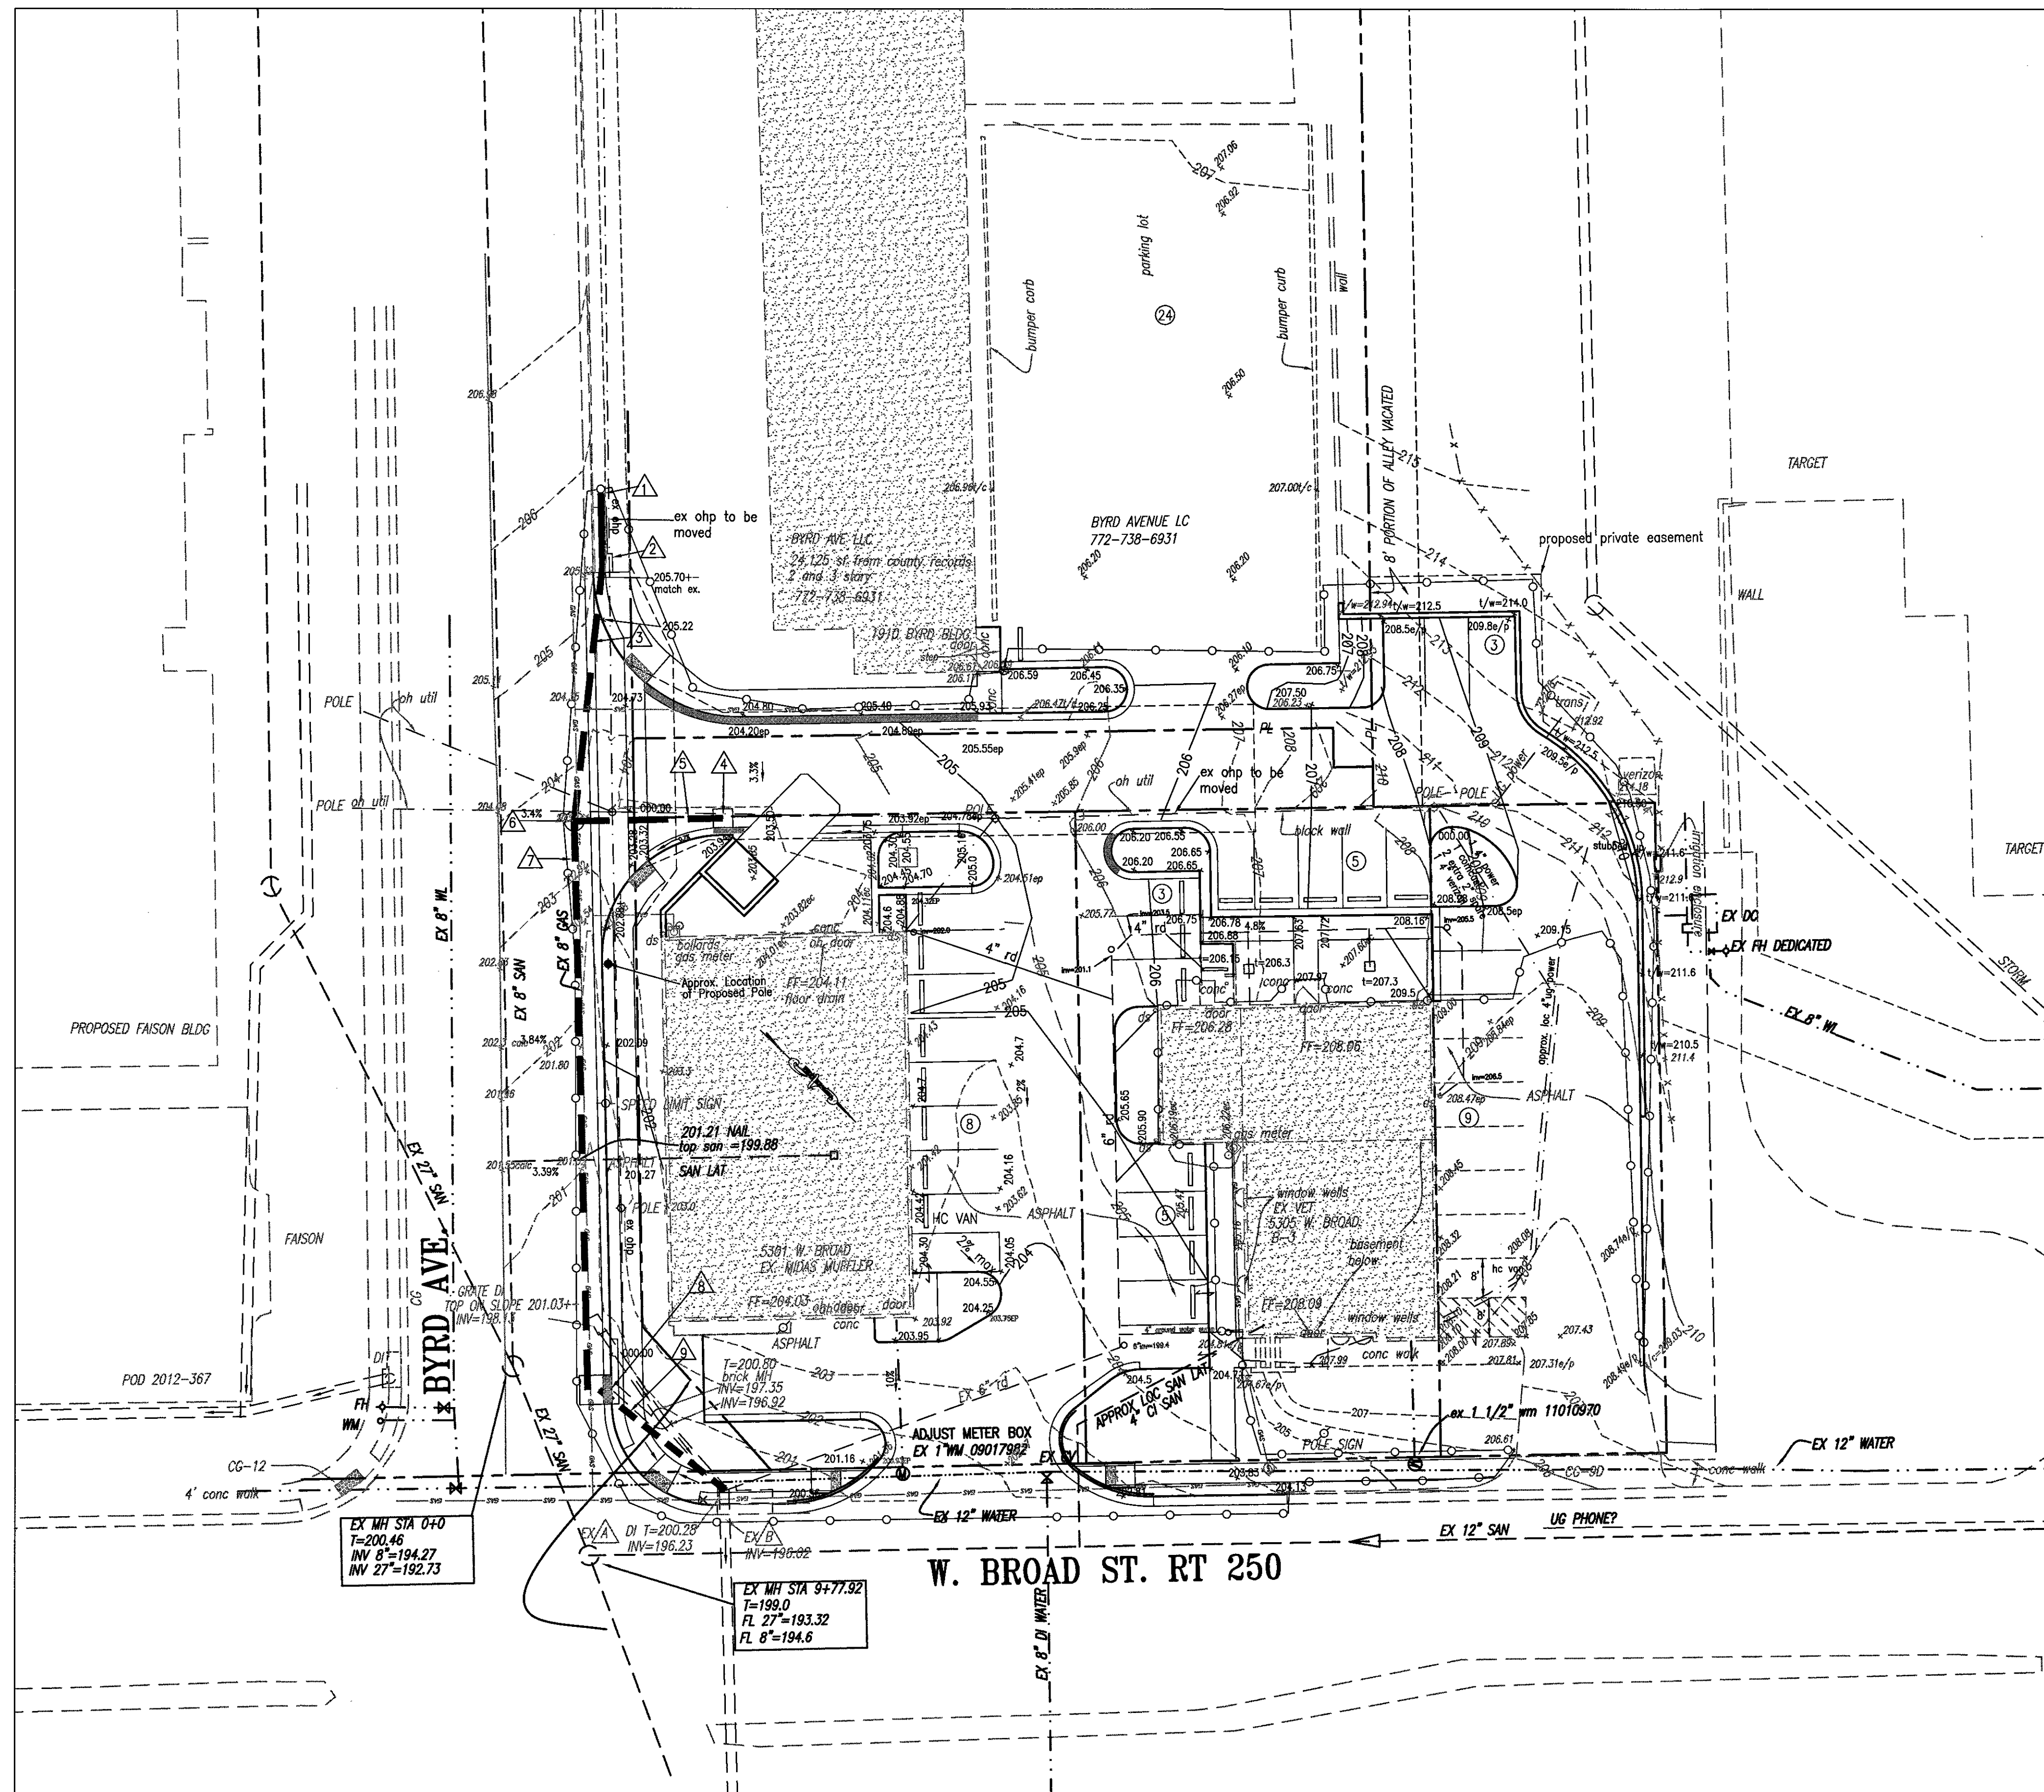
parking lot

bumper curb

bumper curb

24

wall

207.06

207

206.92

206.50

206.98

TARGET

206

215

8' PORTION OF ALLEY VACATED

207.00t/c

206.98t/c

1

ex ohp to be moved

BYRD AVE LLC
24,125 sf from county records
2 and 3 story
772-738-6931

BYRD AVENUE LC
772-738-6931

206.20

206.20

proposed private easement

214

WALL

2

205.70+ match ex.

205.22

3

191D BYRD BLDG

206.59

206.45

206.35

206.75

207.50

206.23

208.5e/p

209.8e/p

3

t/w=214.0

t/w=212.5

205

POLE

oh util

204.73

204.80

205.40

205.93

204.20ep

204.80ep

205.55ep

206.47t/c

206.25

206.27ep

PL

208

207

213

212

209

trans

verizon

211.18

power

POLE

oh util

204

5

4

3.3%

3.4%

6

000.00

203.92ep

204.78ep

205.41ep

205.85

205.9ep

206

oh util

ex ohp to be moved

206.00

206.20

206.55

206.65

206.65

206.20

block wall

5

POLE

POLE

210

211

212

irrigation enclosure

EX DC

EX FH DEDICATED

TARGET

STORM

7

203.92

203.65

203.82ec

205.0

204.70

204.51ep

205.77

3

206.75

206.78

206.88

4.8%

207.63

207.72

208.16

000.00

209.15

EX 8" WL

EX 8" GAS

EX 8" SAN

ds

bollards
gas meter

conc
oh door

FF=204.11
floor drain

Approx. Location of Proposed Pole

4" rd

206.15

206.3

207.60

t=207.3

209.5

inv=201.1

205

205

204.16

conc

conc

conc

207.97

FF=206.28

FF=208.06

approx. loc 4"ug power

EX 8" WL

t/w=211.6

t/w=210.5

211.4

PROPOSED FAISON BLDG

3.84%

201.80

202.09

SPEED LIMIT SIGN

201.21 NAIL
top san =199.88

SAN LAT

204.7

2%

205.65

205.90

8

6"

ASPHALT

208.47ep

9

ASPHALT

gas meter

3.39%

201.27

ASPHALT

POLE 203.0

HC VAN

2% max

ASPHALT

204.16

203.62

window wells
EX VET
5305 W. BROAD
B-3

basement below

EX 27" SAN

FAISON

5301 W. BROAD
EX. MIDAS MUFFLER

FF=204.03

ohd door

door

conc

204.55

204.25

203.92

203.95

FF=208.09

window wells

hc van

8'

GRATE DI
TOP ON SLOPE 201.03+
INV=198.13

8

9

ASPHALT

203

10%

T=200.80
brick MH
INV=197.35
INV=196.92

EX 6" rd

APPROX LOC SAN LAT
4" CI SAN

204.5

207

conc walk

207.43

207.31e/p

208.49e/p

POD 2012-367

BYRD AVE

CG

FH

WM

CG-12

4' conc walk

EX 27" SAN

ADJUST METER BOX
EX 1" WM 09017982

201.16

EX SV

POLE SIGN

ex 1 1/2" wm 11010970

206.61

CG-9D

EX 12" WATER

conc walk

EX 12" WATER

EX 12" SAN

UG PHONE?

EX MH STA 0+0
T=200.46
INV 8"=194.27
INV 27"=192.73

EX A

DI T=200.28
INV=196.23

EX B
INV=198.02

W. BROAD ST. RT 250

EX MH STA 9+77.92
T=199.0
FL 27"=193.32
FL 8"=194.6

EX 8" DI WATER